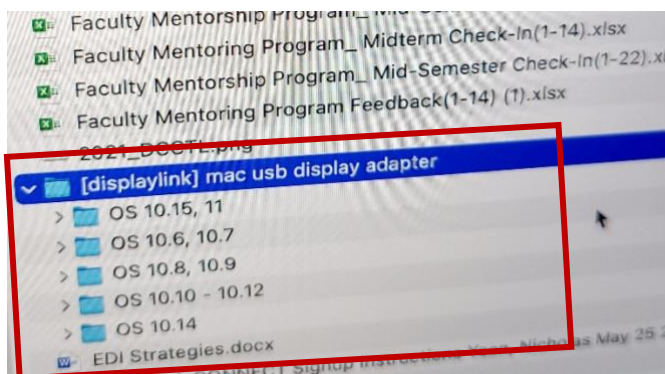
Faculty Mentorship Program_ Mid-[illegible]
Faculty Mentoring Program_ Midterm Check-In(1-14).xlsx
Faculty Mentorship Program_ Mid-Semester Check-In(1-22).x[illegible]
Faculty Mentoring Program Feedback(1-14) (1).xlsx
2021_DOCTL.png
[displaylink] mac usb display adapter
OS 10.15, 11
OS 10.6, 10.7
OS 10.8, 10.9
OS 10.10 - 10.12
OS 10.14
EDI Strategies.docx
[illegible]ONNECT Signup Instructions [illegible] Nicholas May 25 2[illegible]